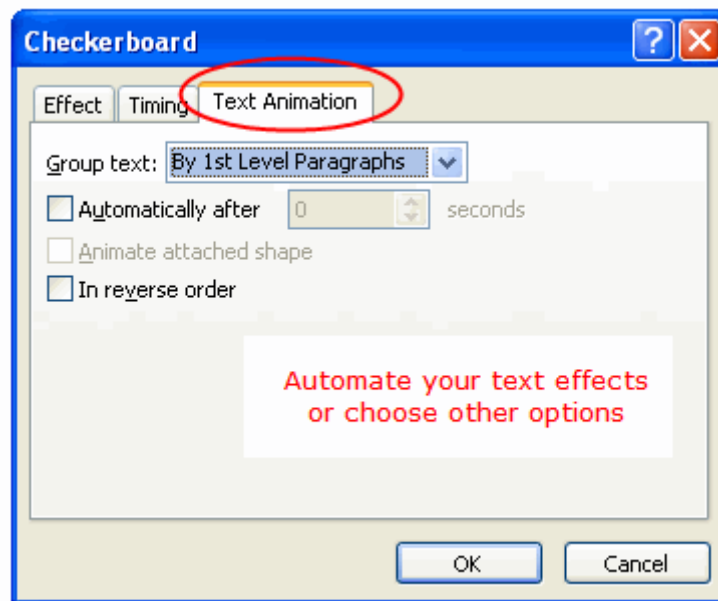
Checkerboard

Effect | Timing | Text Animation

Group text: By 1st Level Paragraphs

Automatically after 0 seconds

Animate attached shape

In reverse order

Automate your text effects or choose other options

OK Cancel